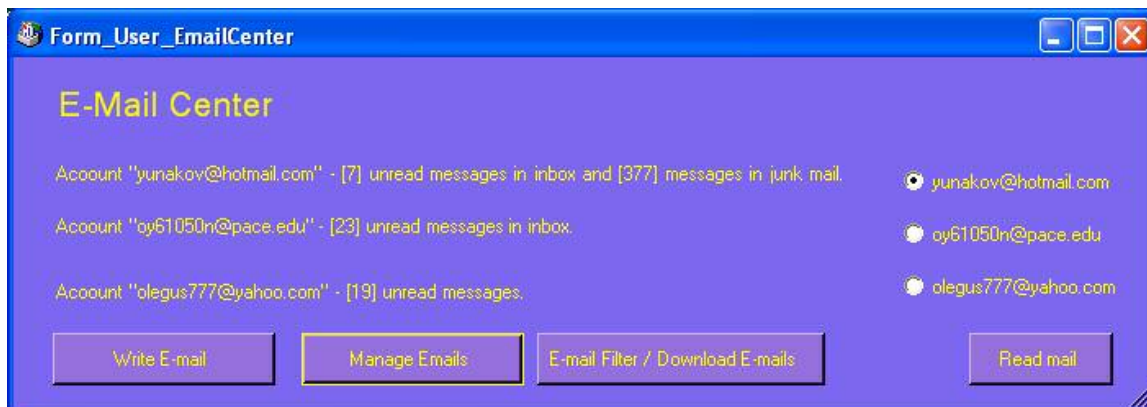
Form_User_EmailCenter

E-Mail Center

Acoount "yunakov@hotmail.com" - [7] unread messages in inbox and [377] messages in junk mail.

Acoount "oy61050n@pace.edu" - [23] unread messages in inbox.

Acoount "olegus777@yahoo.com" - [19] unread messages.

yunakov@hotmail.com

oy61050n@pace.edu

olegus777@yahoo.com

Write E-mail

Manage Emails

E-mail Filter / Download E-mails

Read mail